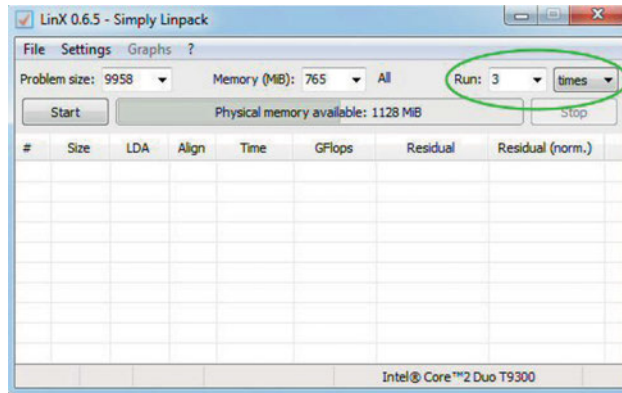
LinX 0.6.5 - Simply Linpack

File Settings Graphs ?

Problem size: 9958 Memory (MiB): 765 All Run: 3 times

Start Physical memory available: 1128 MiB Stop

| # | Size | LDA | Align | Time | GFlops | Residual | Residual (norm.) |
|---|---|---|---|---|---|---|---|

Intel® Core™2 Duo T9300